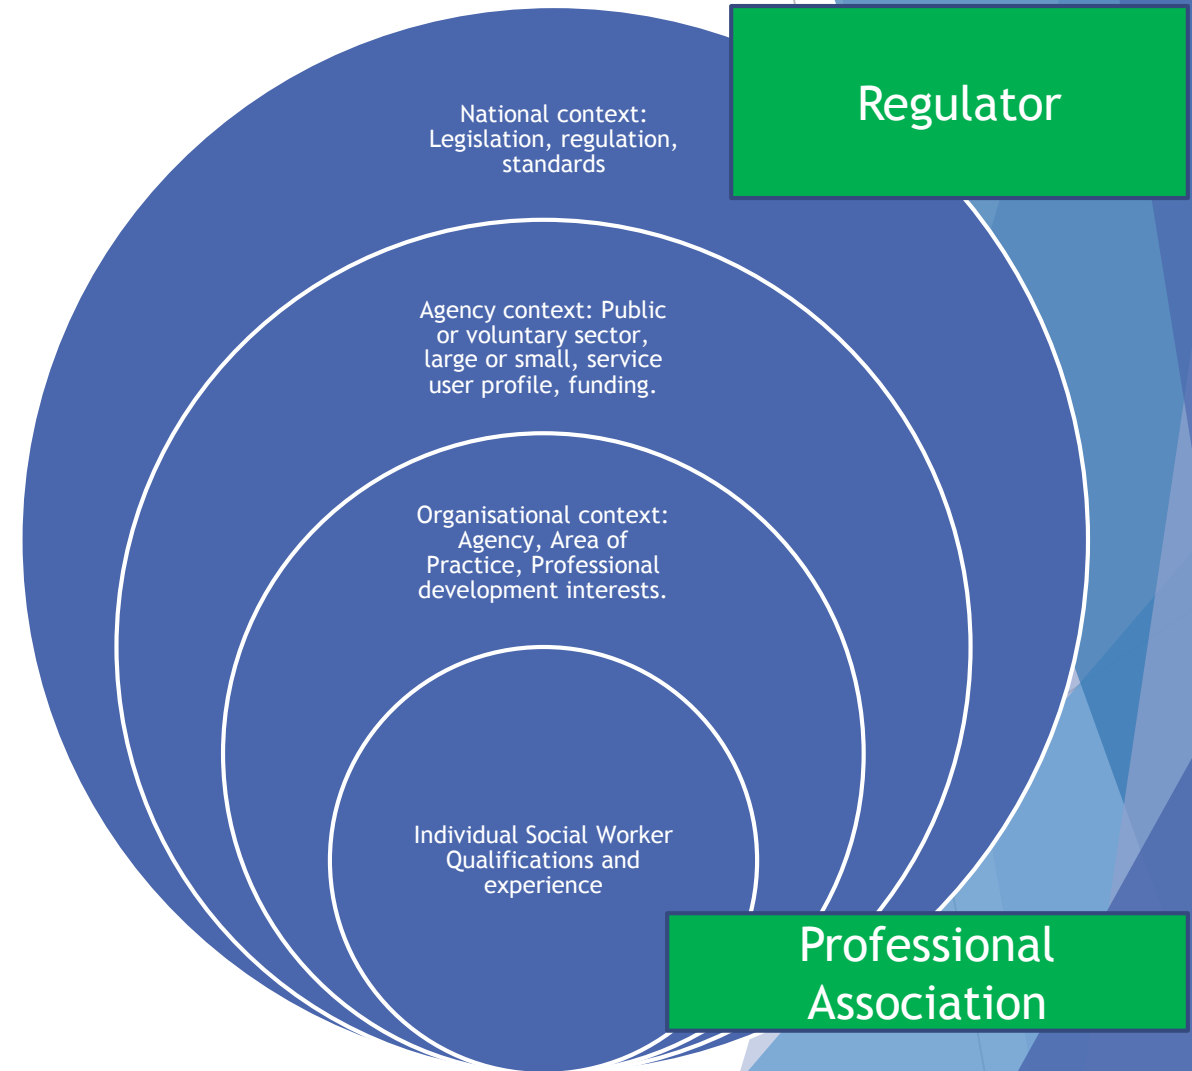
Regulator

National context: Legislation, regulation, standards

Agency context: Public or voluntary sector, large or small, service user profile, funding.

Organisational context: Agency, Area of Practice, Professional development interests.

Individual Social Worker Qualifications and experience

Professional Association